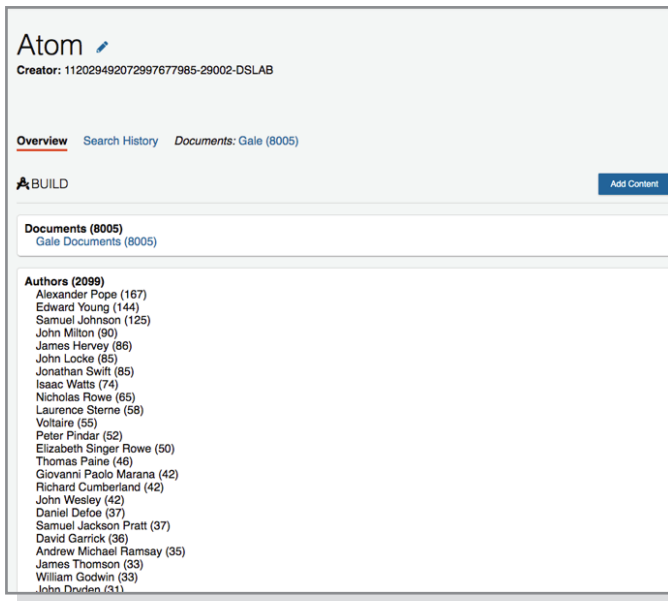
Atom

Creator: 1120294920729976779​85-29002-DSLAB

Overview Search History Documents: Gale (8005)

BUILD

Add Content

Documents (8005)
Gale Documents (8005)

Authors (2099)
Alexander Pope (167)
Edward Young (144)
Samuel Johnson (125)
John Milton (90)
James Hervey (86)
John Locke (85)
Jonathan Swift (85)
Isaac Watts (74)
Nicholas Rowe (65)
Laurence Sterne (58)
Voltaire (55)
Peter Pindar (52)
Elizabeth Singer Rowe (50)
Thomas Paine (46)
Giovanni Paolo Marana (42)
Richard Cumberland (42)
John Wesley (42)
Daniel Defoe (37)
Samuel Jackson Pratt (37)
David Garrick (36)
Andrew Michael Ramsay (35)
James Thomson (33)
William Godwin (33)
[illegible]